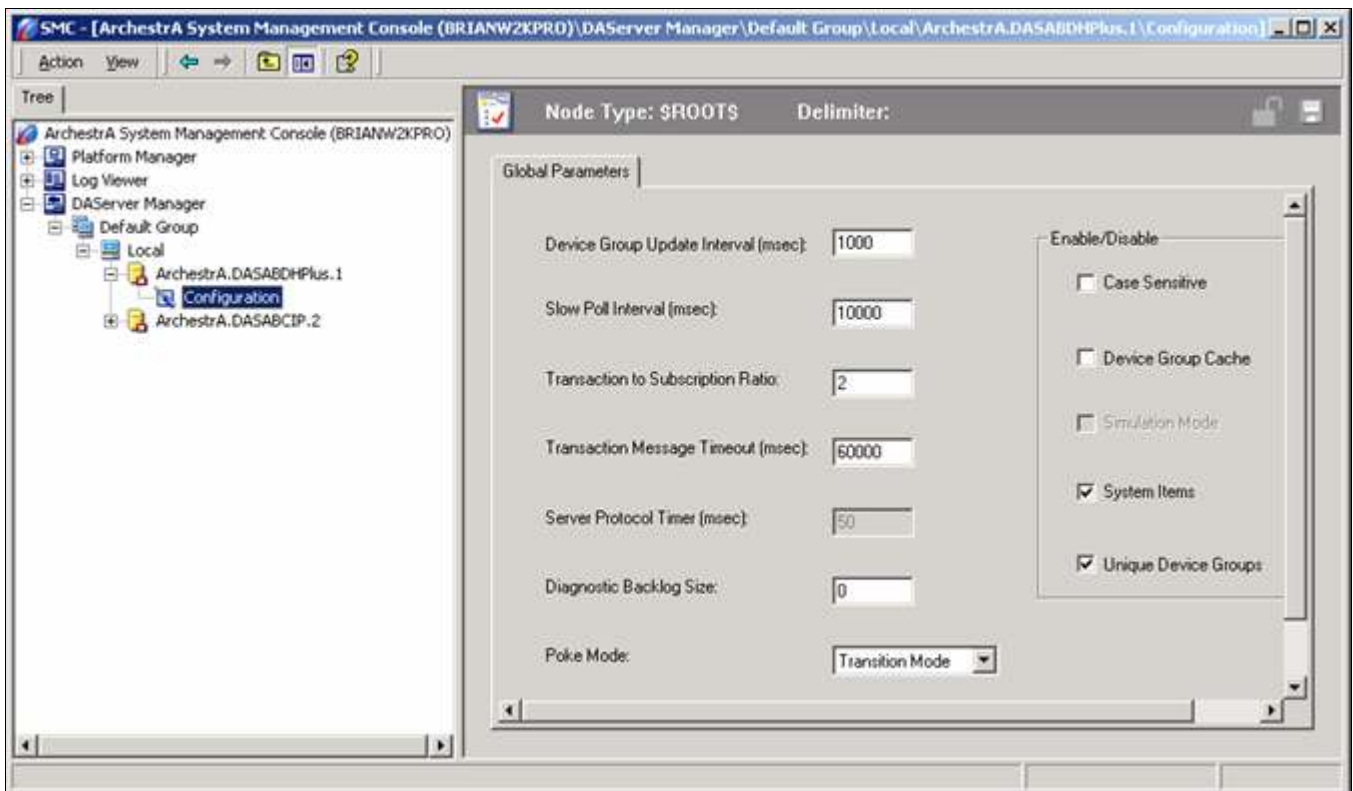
SMC - [ArchestrA System Management Console (BRIANW2KPRO)\DAServer Manager\Default Group\Local\ArchestrA.DASABDHPlus.1\Configuration]

Action View

Tree

ArchestrA System Management Console (BRIANW2KPRO)
Platform Manager
Log Viewer
DAServer Manager
Default Group
Local
ArchestrA.DASABDHPlus.1
Configuration
ArchestrA.DASABCIP.2

Node Type: $ROOT$ Delimiter:

Global Parameters

Device Group Update Interval (msec): 1000

Slow Poll Interval (msec): 10000

Transaction to Subscription Ratio: 2

Transaction Message Timeout (msec): 60000

Server Protocol Timer (msec): 50

Diagnostic Backlog Size: 0

Poke Mode: Transition Mode

Enable/Disable

Case Sensitive

Device Group Cache

Simulation Mode

System Items

Unique Device Groups